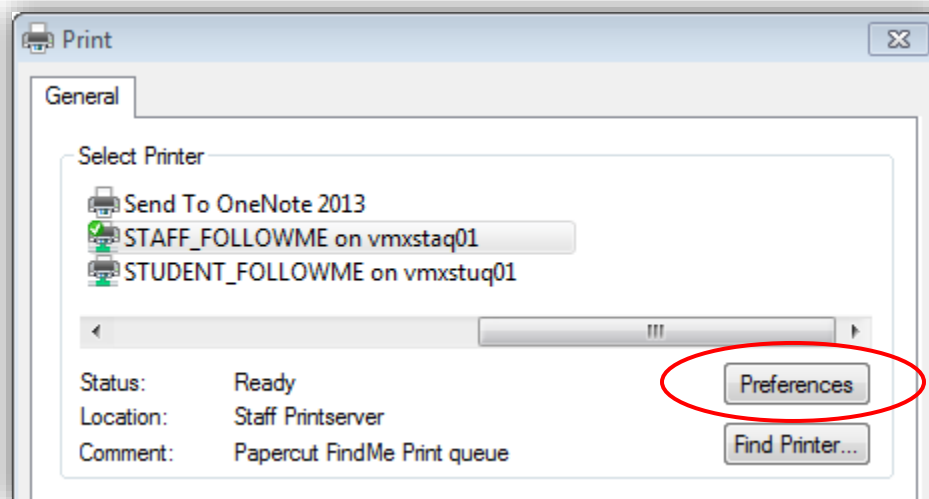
Print

General

Select Printer

Send To OneNote 2013

STAFF_FOLLOWME on vmxstaq01

STUDENT_FOLLOWME on vmxstuq01

Status: Ready

Location: Staff Printserver

Comment: Papercut FindMe Print queue

Preferences

Find Printer...